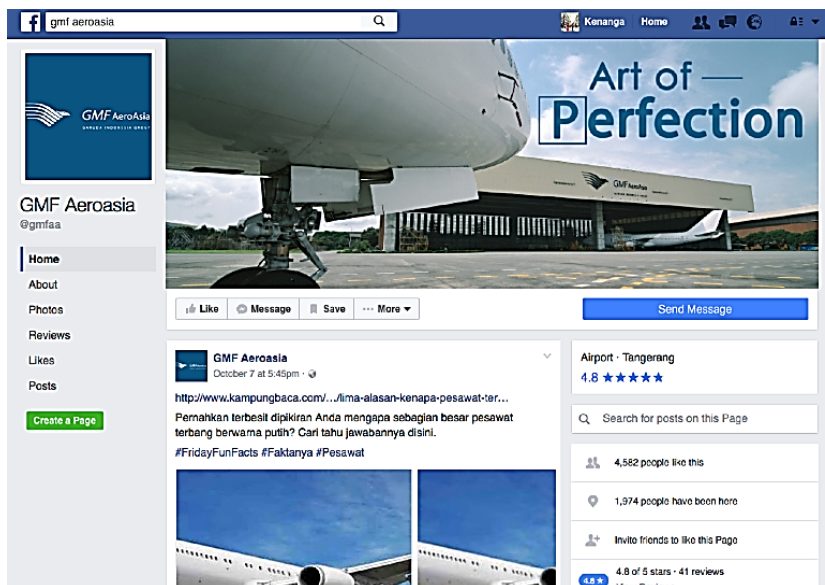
gmf aeroasia

Kenanga Home

GMF AeroAsia
GARUDA INDONESIA GROUP

GMF Aeroasia
@gmfaa

Home
About
Photos
Reviews
Likes
Posts

Create a Page

Art of —
Perfection

GMF AeroAsia

Like Message Save ··· More

Send Message

GMF Aeroasia
October 7 at 5:45pm ·

http://www.kampungbaca.com/.../lima-alasan-kenapa-pesawat-ter...

Pernahkan terbesit dipikiran Anda mengapa sebagian besar pesawat terbang berwarna putih? Cari tahu jawabannya disini.

#FridayFunFacts #Faktanya #Pesawat

Airport · Tangerang
4.8 ★★★★★

Search for posts on this Page

4,582 people like this

1,974 people have been here

Invite friends to like this Page

4.8 4.8 of 5 stars · 41 reviews